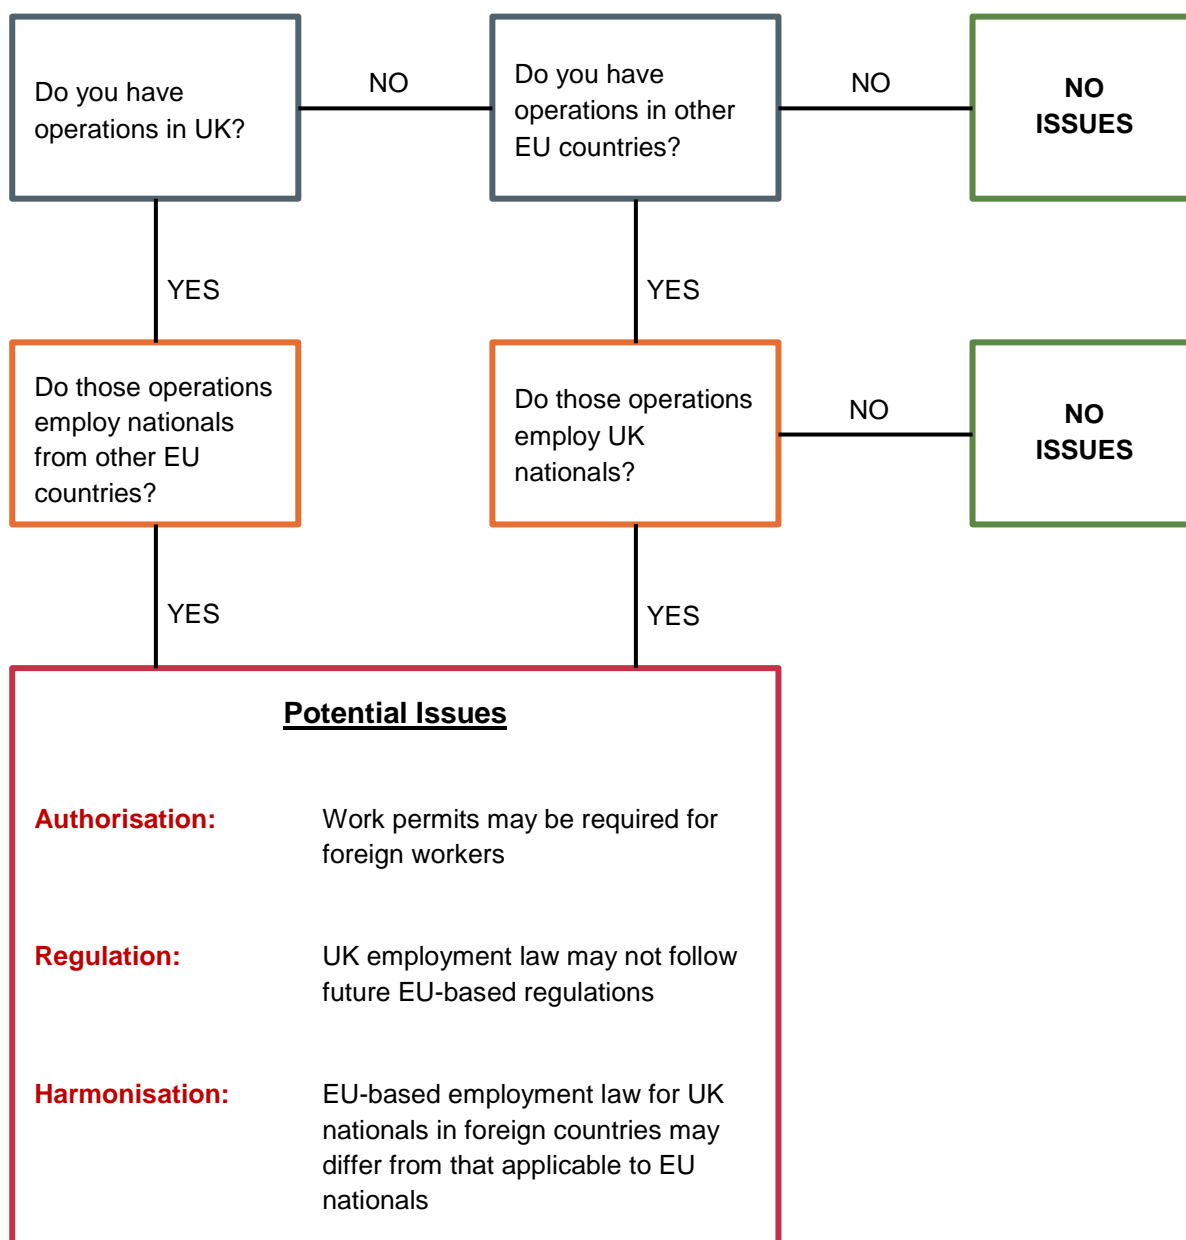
Do you have operations in UK?

NO

Do you have operations in other EU countries?

NO

NO ISSUES

YES

YES

Do those operations employ nationals from other EU countries?

Do those operations employ UK nationals?

NO

NO ISSUES

YES

YES

Potential Issues

Authorisation: Work permits may be required for foreign workers

Regulation: UK employment law may not follow future EU-based regulations

Harmonisation: EU-based employment law for UK nationals in foreign countries may differ from that applicable to EU nationals